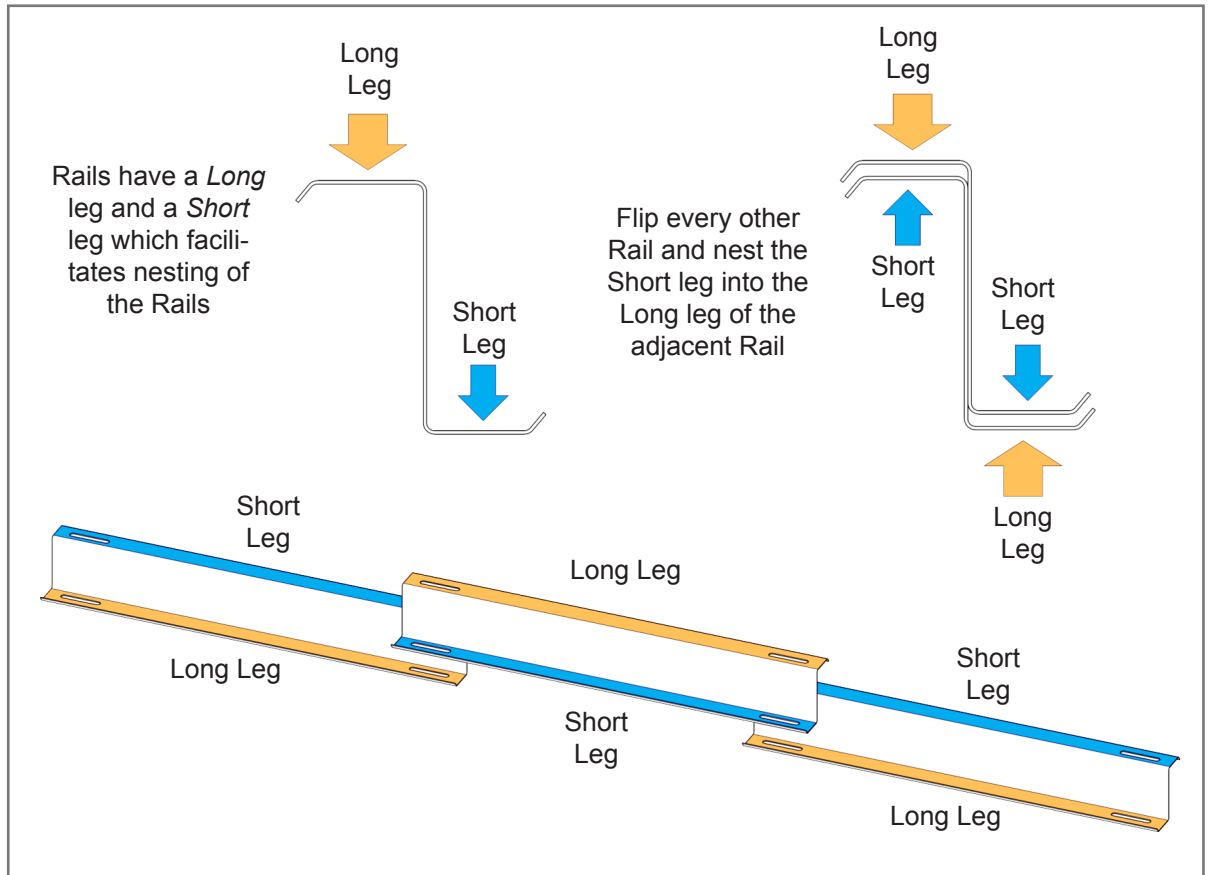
Long Leg

Rails have a *Long* leg and a *Short* leg which facilitates nesting of the Rails

Short Leg

Long Leg

Flip every other Rail and nest the Short leg into the Long leg of the adjacent Rail

Short Leg

Short Leg

Long Leg

Short Leg

Long Leg

Long Leg

Short Leg

Short Leg

Long Leg